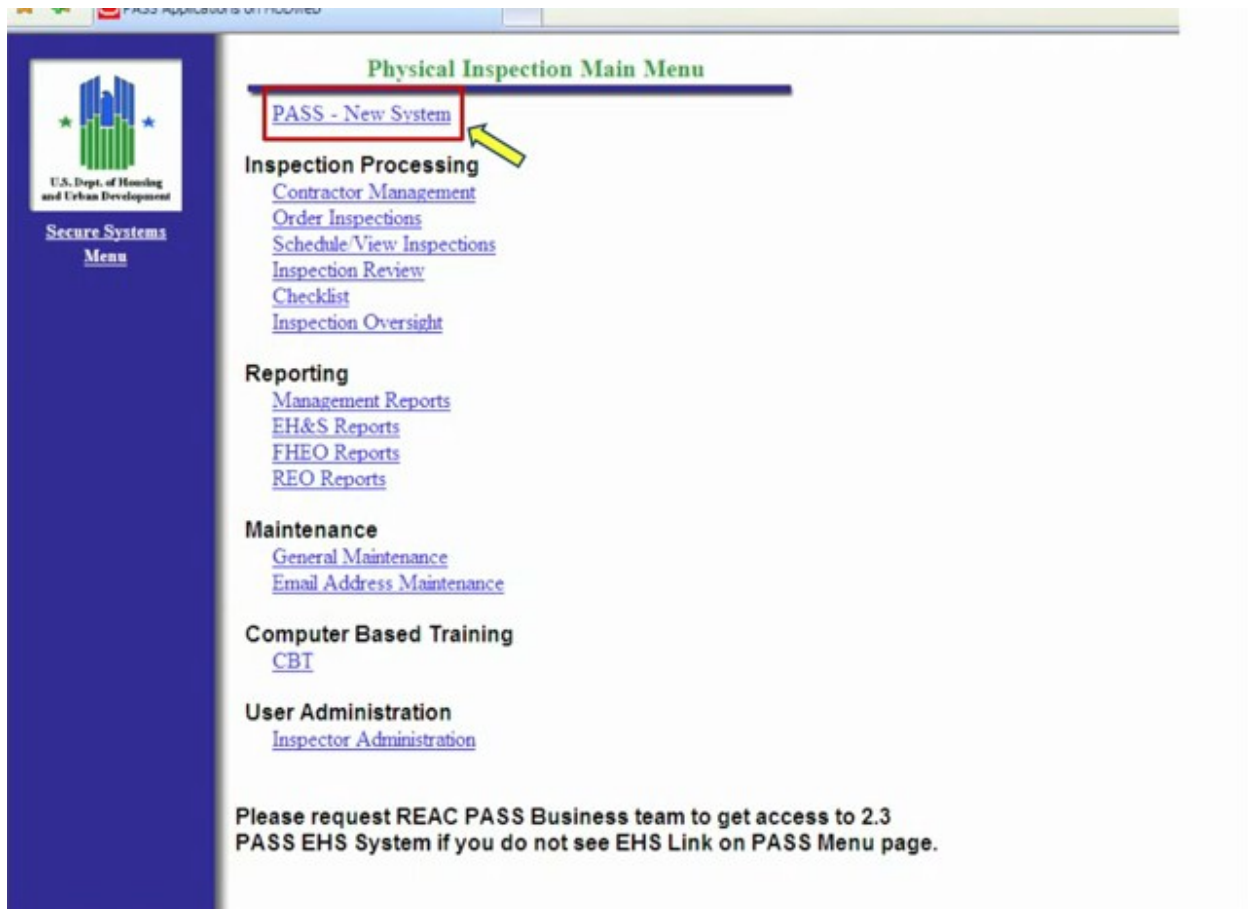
PASS Applications on HUDWeb

U.S. Dept. of Housing and Urban Development

Secure Systems Menu

Physical Inspection Main Menu

PASS - New System

Inspection Processing
Contractor Management
Order Inspections
Schedule/View Inspections
Inspection Review
Checklist
Inspection Oversight

Reporting
Management Reports
EH&S Reports
FHEO Reports
REO Reports

Maintenance
General Maintenance
Email Address Maintenance

Computer Based Training
CBT

User Administration
Inspector Administration

Please request REAC PASS Business team to get access to 2.3 PASS EHS System if you do not see EHS Link on PASS Menu page.